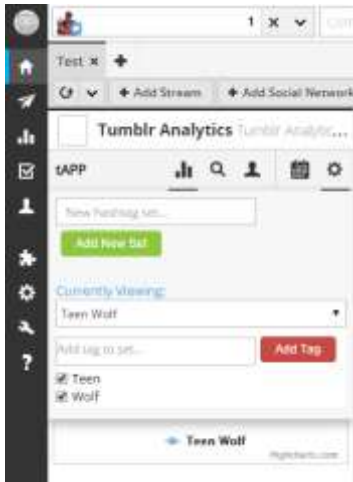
1 ✕ ✓

Test ✕ ✚

+ Add Stream   + Add Social Network

Tumblr Analytics Tumblr Analytic...

tAPP

New hashtag set...

Add New Set

Currently Viewing:

Teen Wolf

Add tag to set...

Add Tag

☑ Teen
☑ Wolf

Teen Wolf

Highcharts.com